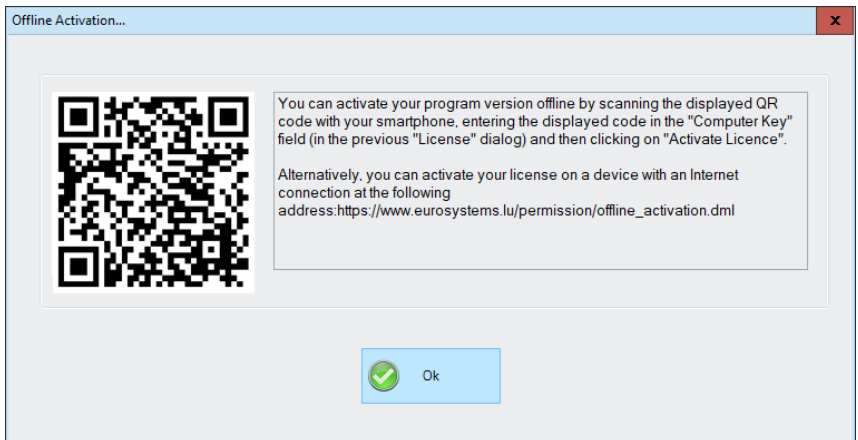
Offline Activation...

x

You can activate your program version offline by scanning the displayed QR code with your smartphone, entering the displayed code in the "Computer Key" field (in the previous "License" dialog) and then clicking on "Activate Licence".

Alternatively, you can activate your license on a device with an Internet connection at the following address:https://www.eurosystems.lu/permission/offline_activation.dml

Ok